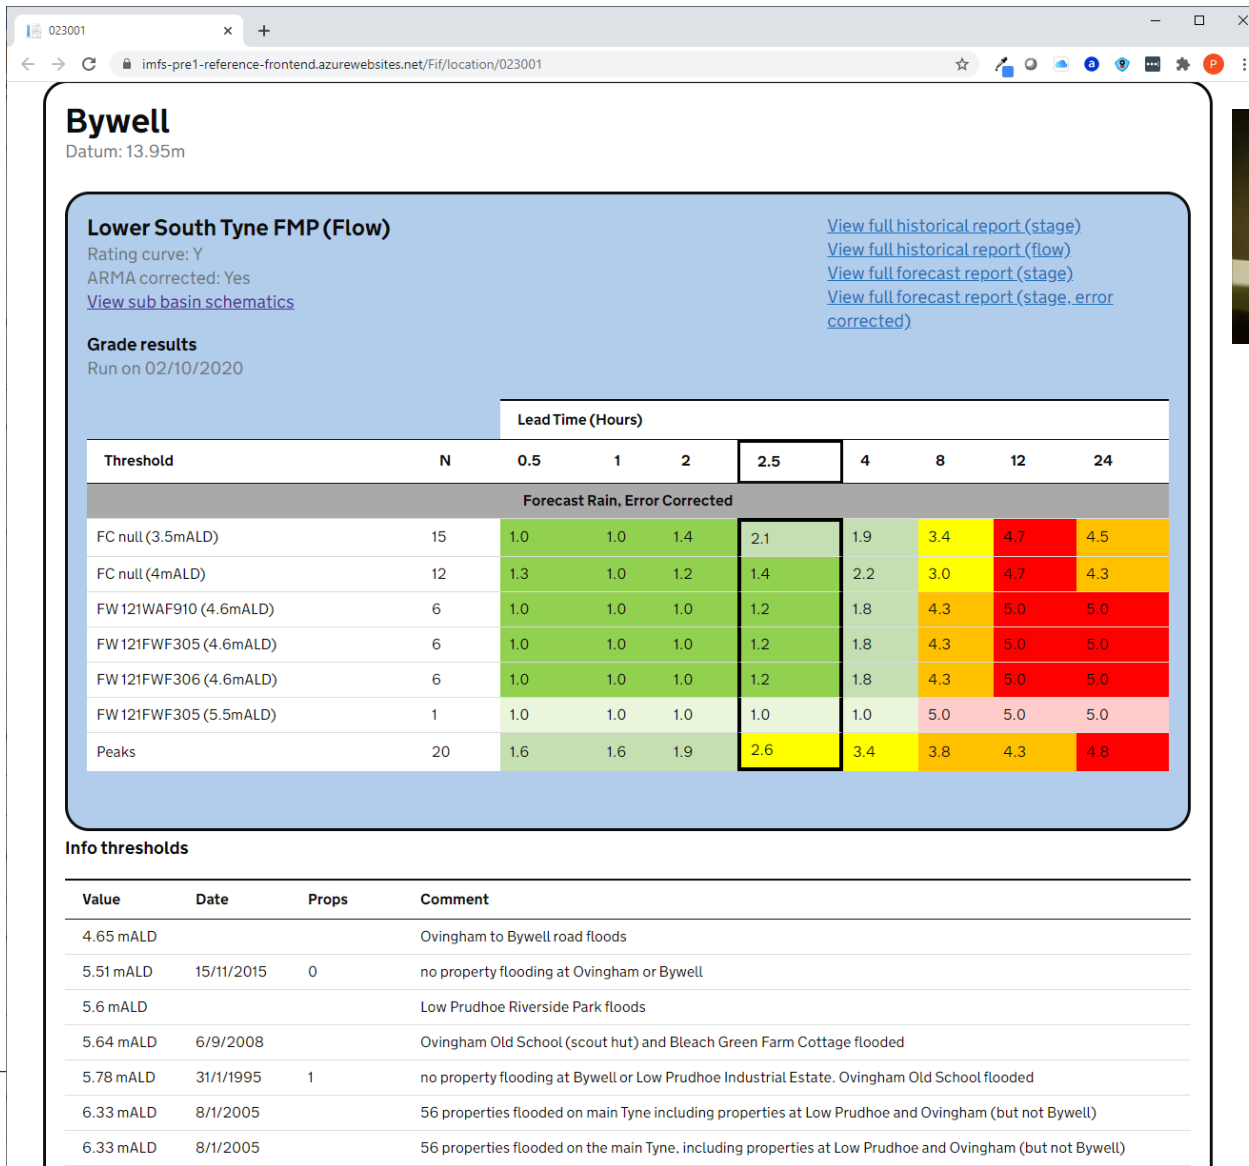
023001

imfs-pre1-reference-frontend.azurewebsites.net/Fif/location/023001

Bywell
Datum: 13.95m

Lower South Tyne FMP (Flow)
Rating curve: Y
ARMA corrected: Yes
View sub basin schematics

View full historical report (stage)
View full historical report (flow)
View full forecast report (stage)
View full forecast report (stage, error corrected)

Grade results
Run on 02/10/2020

| | | Lead Time (Hours) | | | | | | | |
|---|---|---|---|---|---|---|---|---|---|
| Threshold | N | 0.5 | 1 | 2 | 2.5 | 4 | 8 | 12 | 24 |
| Forecast Rain, Error Corrected | | | | | | | | | |
| FC null (3.5mALD) | 15 | 1.0 | 1.0 | 1.4 | 2.1 | 1.9 | 3.4 | 4.7 | 4.5 |
| FC null (4mALD) | 12 | 1.3 | 1.0 | 1.2 | 1.4 | 2.2 | 3.0 | 4.7 | 4.3 |
| FW 121WAF910 (4.6mALD) | 6 | 1.0 | 1.0 | 1.0 | 1.2 | 1.8 | 4.3 | 5.0 | 5.0 |
| FW 121FWF305 (4.6mALD) | 6 | 1.0 | 1.0 | 1.0 | 1.2 | 1.8 | 4.3 | 5.0 | 5.0 |
| FW 121FWF306 (4.6mALD) | 6 | 1.0 | 1.0 | 1.0 | 1.2 | 1.8 | 4.3 | 5.0 | 5.0 |
| FW 121FWF305 (5.5mALD) | 1 | 1.0 | 1.0 | 1.0 | 1.0 | 1.0 | 5.0 | 5.0 | 5.0 |
| Peaks | 20 | 1.6 | 1.6 | 1.9 | 2.6 | 3.4 | 3.8 | 4.3 | 4.8 |

Info thresholds

| Value | Date | Props | Comment |
|---|---|---|---|
| 4.65 mALD | | | Ovingham to Bywell road floods |
| 5.51 mALD | 15/11/2015 | 0 | no property flooding at Ovingham or Bywell |
| 5.6 mALD | | | Low Prudhoe Riverside Park floods |
| 5.64 mALD | 6/9/2008 | | Ovingham Old School (scout hut) and Bleach Green Farm Cottage flooded |
| 5.78 mALD | 31/1/1995 | 1 | no property flooding at Bywell or Low Prudhoe Industrial Estate. Ovingham Old School flooded |
| 6.33 mALD | 8/1/2005 | | 56 properties flooded on main Tyne including properties at Low Prudhoe and Ovingham (but not Bywell) |
| 6.33 mALD | 8/1/2005 | | 56 properties flooded on the main Tyne, including properties at Low Prudhoe and Ovingham (but not Bywell) |